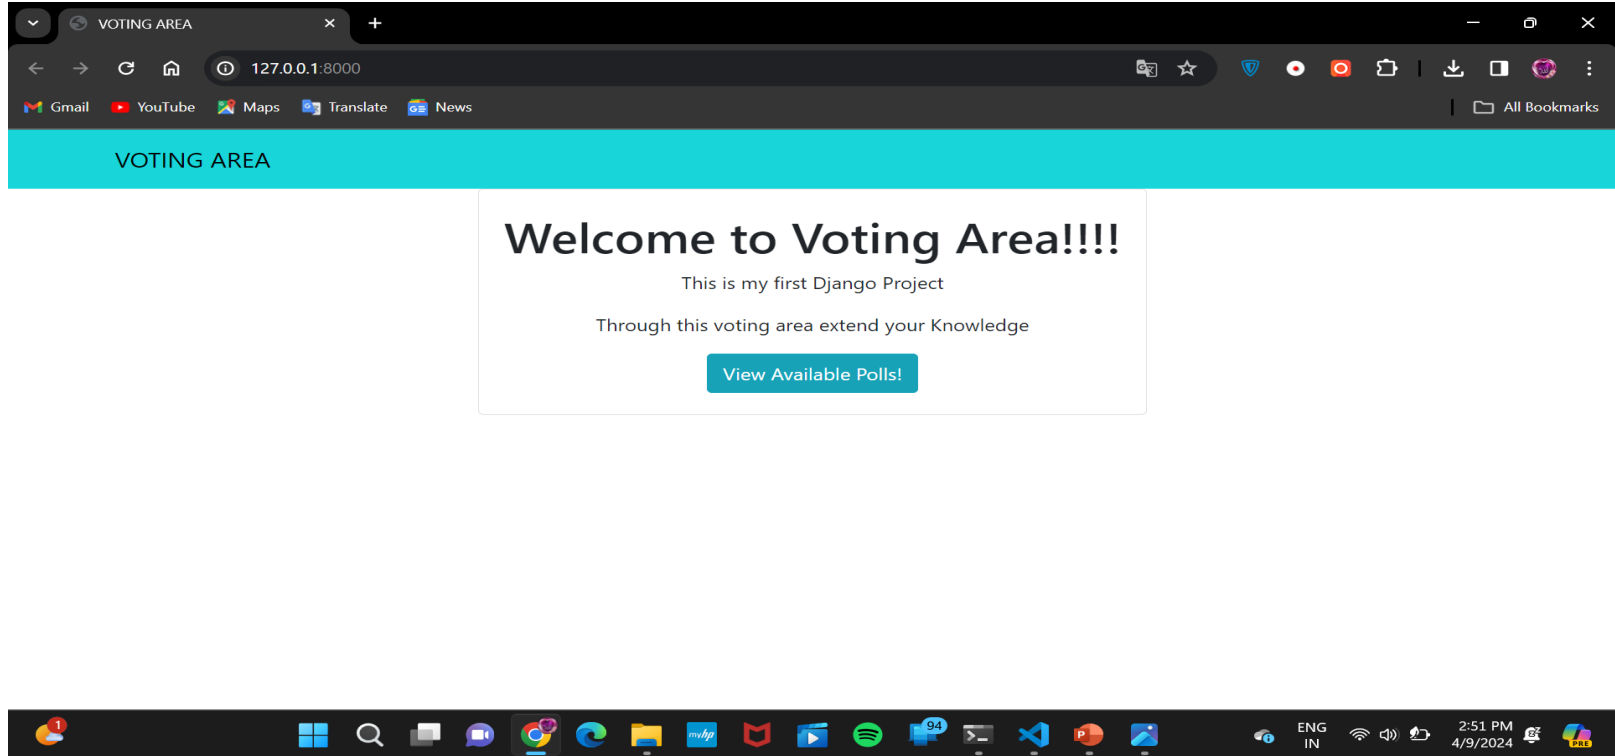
VOTING AREA

127.0.0.1:8000

Gmail YouTube Maps Translate News

All Bookmarks

VOTING AREA

Welcome to Voting Area!!!!

This is my first Django Project

Through this voting area extend your Knowledge

View Available Polls!

1

94

ENG IN

2:51 PM 4/9/2024